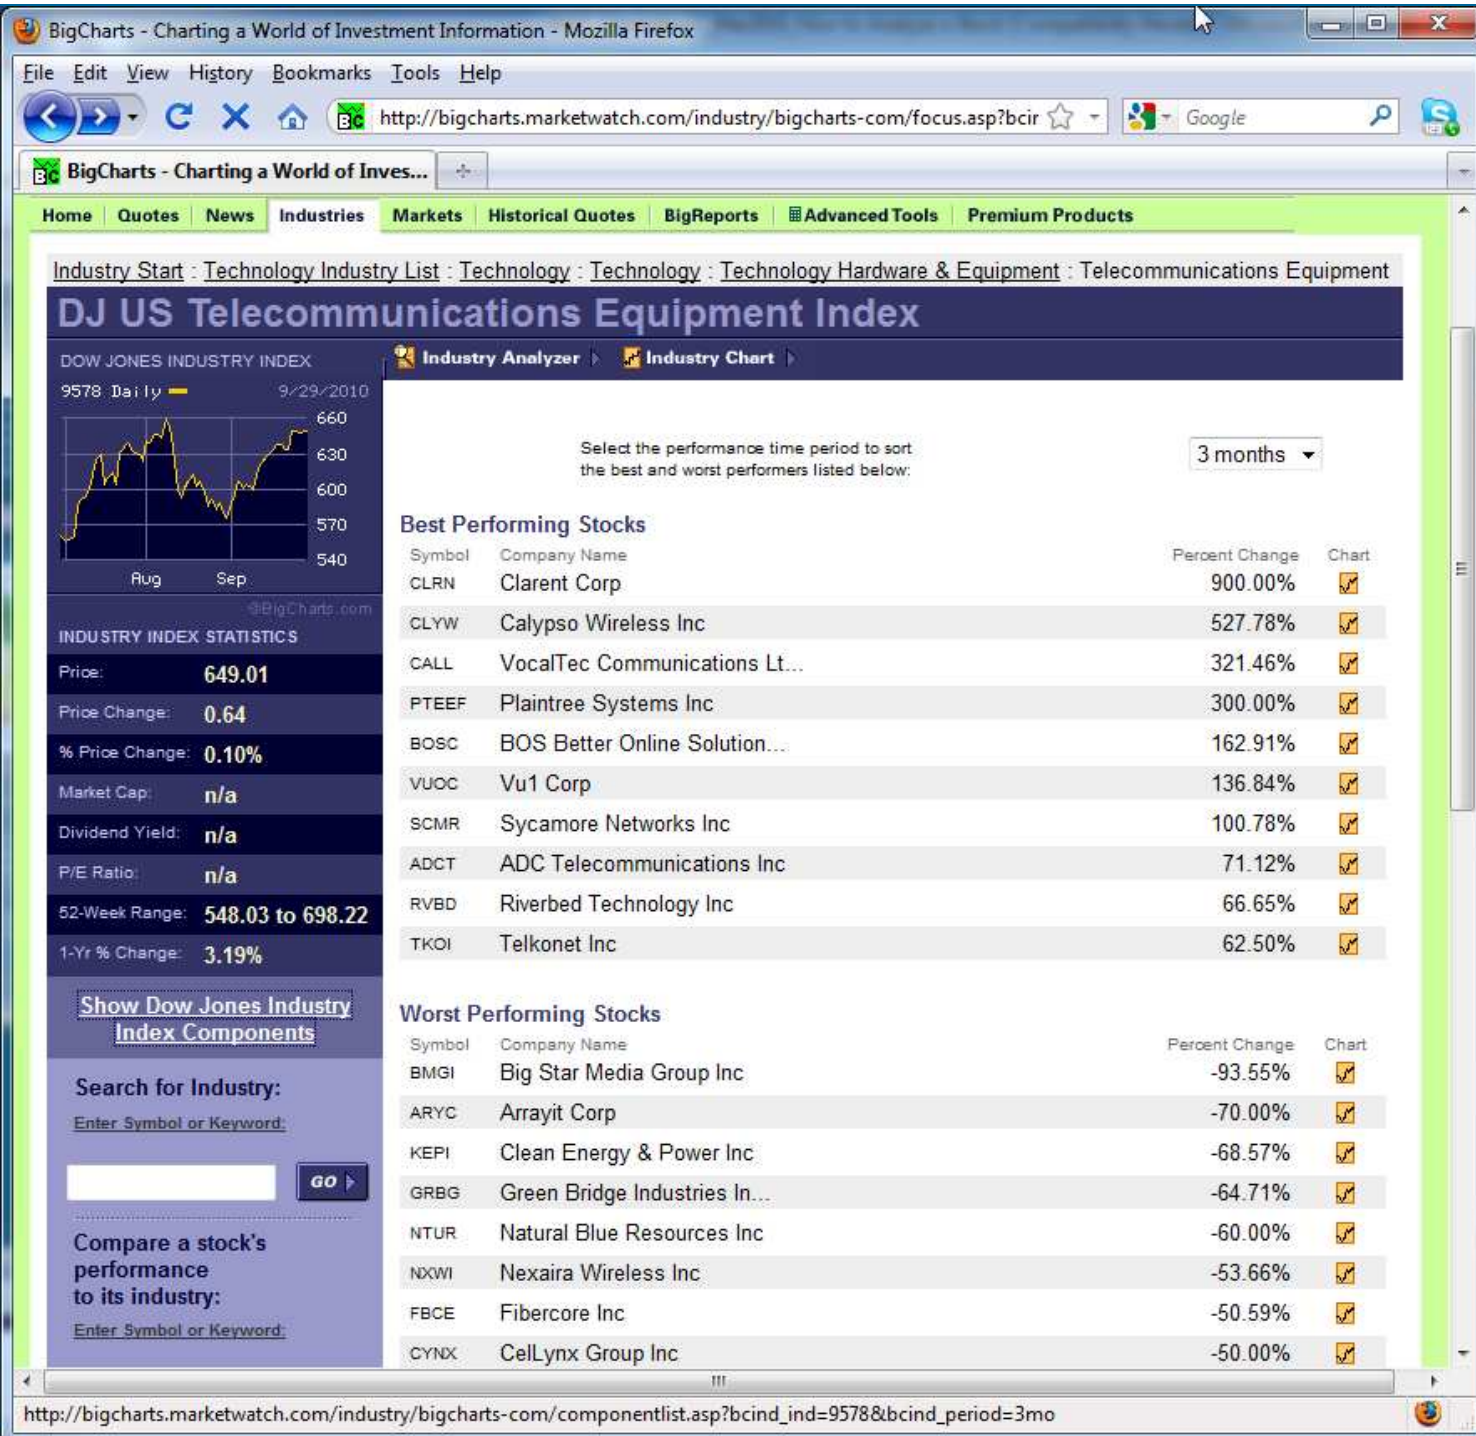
BigCharts - Charting a World of Investment Information - Mozilla Firefox

File Edit View History Bookmarks Tools Help

http://bigcharts.marketwatch.com/industry/bigcharts-com/focus.asp?bcir

Google

BigCharts - Charting a World of Inves...

Home | Quotes | News | Industries | Markets | Historical Quotes | BigReports | Advanced Tools | Premium Products

Industry Start : Technology Industry List : Technology : Technology : Technology Hardware & Equipment : Telecommunications Equipment

DJ US Telecommunications Equipment Index

DOW JONES INDUSTRY INDEX

9578 Daily 9/29/2010

660
630
600
570
540

Aug Sep

©BigCharts.com

INDUSTRY INDEX STATISTICS

| Price: | 649.01 |
|---|---|
| Price Change: | 0.64 |
| % Price Change: | 0.10% |
| Market Cap: | n/a |
| Dividend Yield: | n/a |
| P/E Ratio: | n/a |
| 52-Week Range: | 548.03 to 698.22 |
| 1-Yr % Change: | 3.19% |

Show Dow Jones Industry Index Components

Search for Industry:

Enter Symbol or Keyword:

GO

Compare a stock's performance to its industry:

Enter Symbol or Keyword:

Industry Analyzer | Industry Chart

Select the performance time period to sort the best and worst performers listed below:

3 months

Best Performing Stocks

| Symbol | Company Name | Percent Change | Chart |
|---|---|---|---|
| CLRN | Clarent Corp | 900.00% | |
| CLYW | Calypso Wireless Inc | 527.78% | |
| CALL | VocalTec Communications Lt... | 321.46% | |
| PTEEF | Plaintree Systems Inc | 300.00% | |
| BOSC | BOS Better Online Solution... | 162.91% | |
| VUOC | Vu1 Corp | 136.84% | |
| SCMR | Sycamore Networks Inc | 100.78% | |
| ADCT | ADC Telecommunications Inc | 71.12% | |
| RVBD | Riverbed Technology Inc | 66.65% | |
| TKOI | Telkonet Inc | 62.50% | |

Worst Performing Stocks

| Symbol | Company Name | Percent Change | Chart |
|---|---|---|---|
| BMGI | Big Star Media Group Inc | -93.55% | |
| ARYC | Arrayit Corp | -70.00% | |
| KEPI | Clean Energy & Power Inc | -68.57% | |
| GRBG | Green Bridge Industries In... | -64.71% | |
| NTUR | Natural Blue Resources Inc | -60.00% | |
| NXWI | Nexaira Wireless Inc | -53.66% | |
| FBCE | Fibercore Inc | -50.59% | |
| CYNX | CelLynx Group Inc | -50.00% | |

http://bigcharts.marketwatch.com/industry/bigcharts-com/componentlist.asp?bcind_ind=9578&bcind_period=3mo